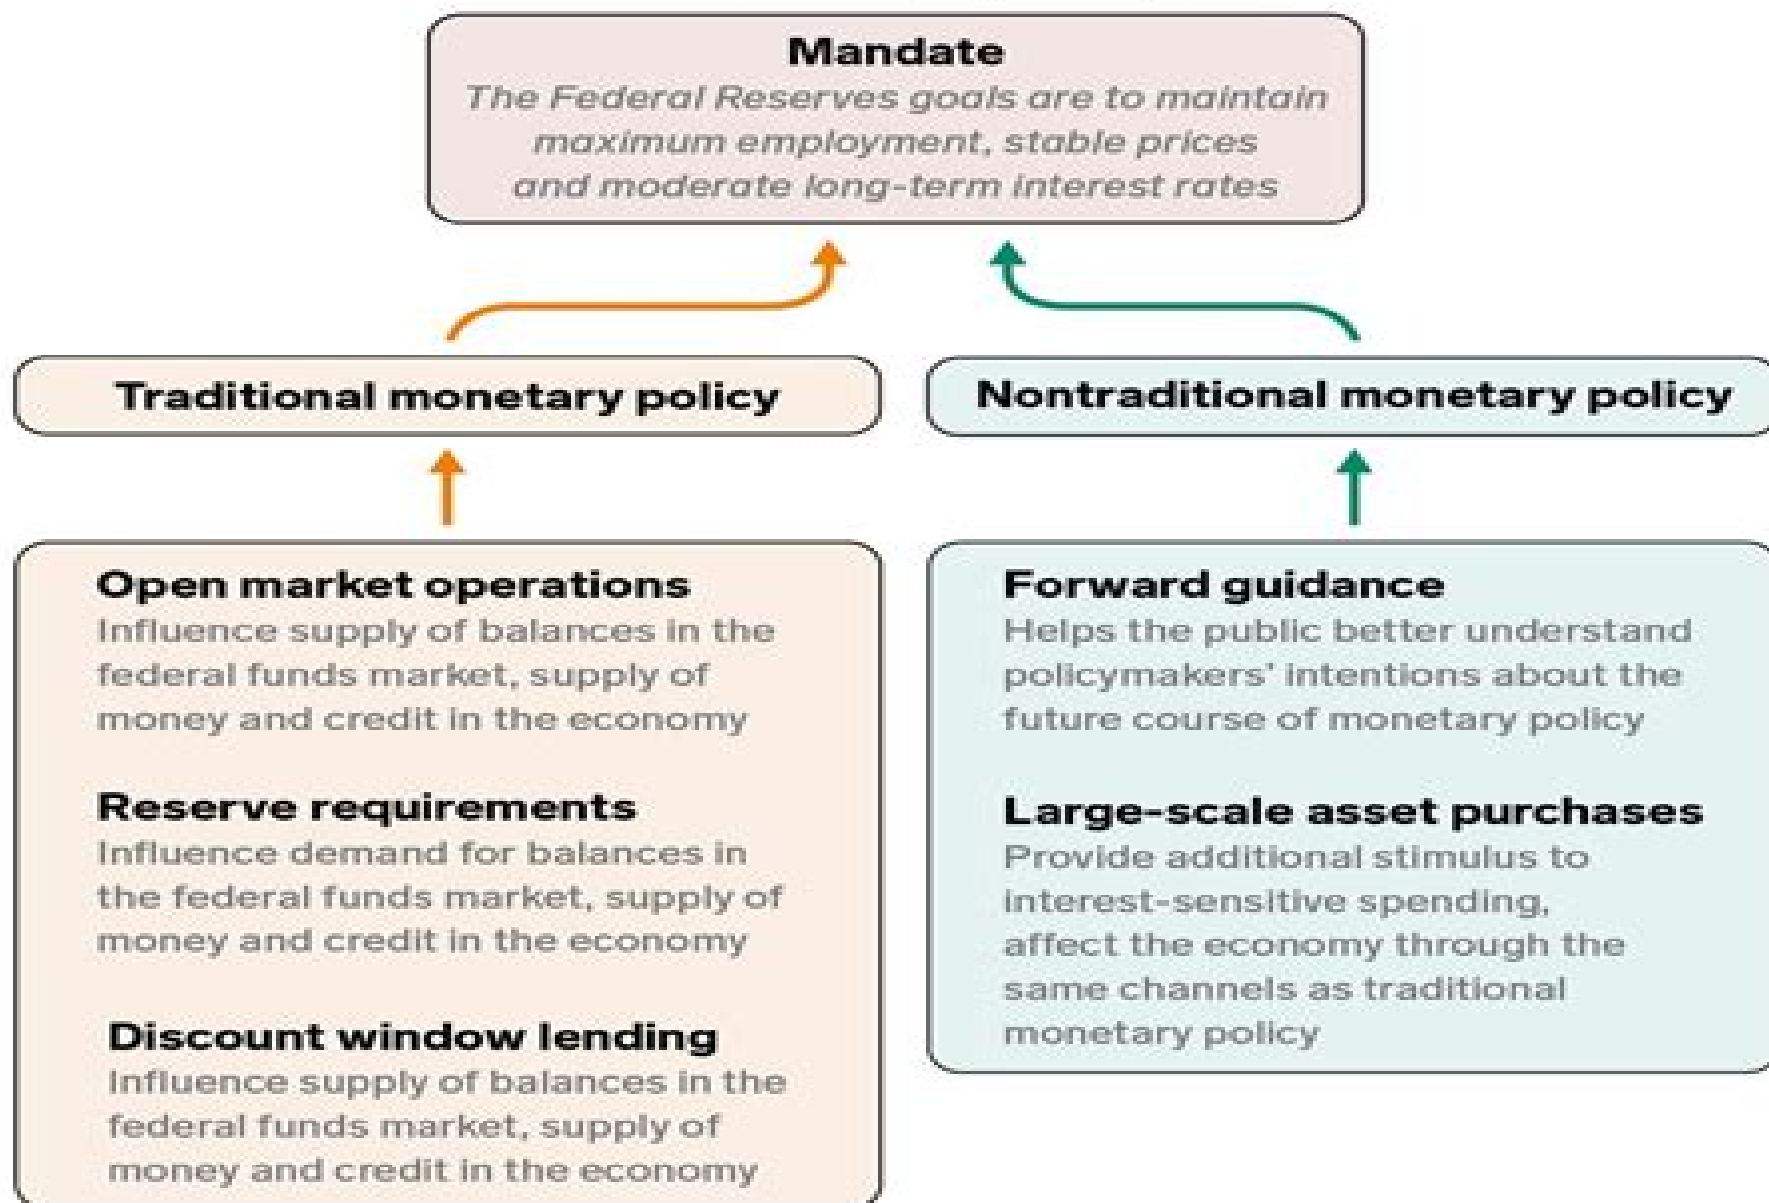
Mandate
The Federal Reserves goals are to maintain maximum employment, stable prices and moderate long-term interest rates

Traditional monetary policy

Nontraditional monetary policy

Open market operations
Influence supply of balances in the federal funds market, supply of money and credit in the economy

Reserve requirements
Influence demand for balances in the federal funds market, supply of money and credit in the economy

Discount window lending
Influence supply of balances in the federal funds market, supply of money and credit in the economy

Forward guidance
Helps the public better understand policymakers' intentions about the future course of monetary policy

Large-scale asset purchases
Provide additional stimulus to interest-sensitive spending, affect the economy through the same channels as traditional monetary policy